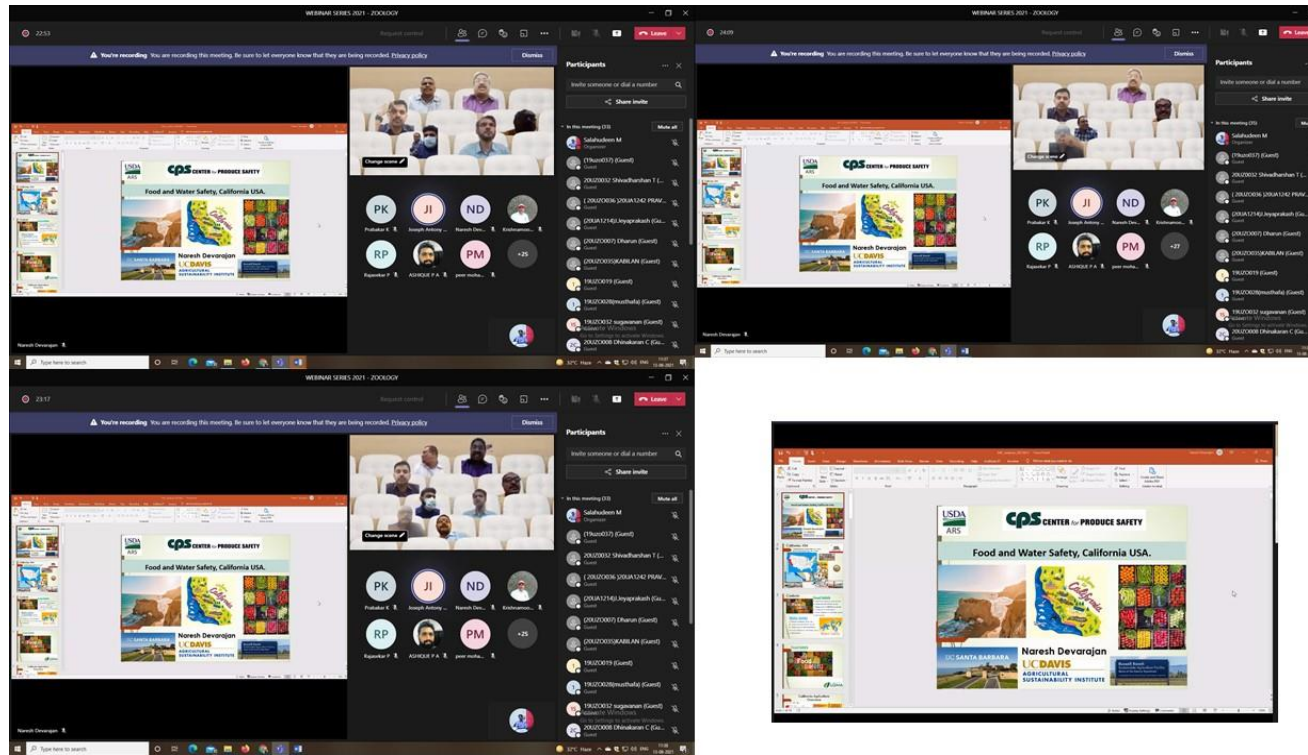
WEBINAR SERIES 2021 - ZOOLOGY

22:53

Request control

Leave

You're recording You are recording this meeting. Be sure to let everyone know that they are being recorded. Privacy policy

Dismiss

Participants

Invite someone or dial a number

Share invite

In this meeting (33)

Mute all

Salahudeen M
Organizer

(19uzo037) (Guest)

20UZ0032 Shivadharshan T (...
Guest

( 20UZO036 )20UA1242 PRAV...
Guest

(20UA1214)Jeyaprakash (Gu...
Guest

(20UZO007) Dharun (Guest)

(20UZO035)KABILAN (Guest)

19UZO019 (Guest)

19UZO028(musthafa) (Guest)

19uzo032 sugavanan (Guest)

20UZO008 Dhinakaran C (Gu...

Change scene

PK Prabakar K
JI Joseph Antony ...
ND Naresh Dev...
Krishnamoo...
RP Rajasekar P
ASHIQUE P A
PM peer moha...
+25

USDA ARS
CPS CENTER for PRODUCE SAFETY
Food and Water Safety, California USA.
Naresh Devarajan
UC SANTA BARBARA
UC DAVIS AGRICULTURAL SUSTAINABILITY INSTITUTE

Naresh Devarajan

Type here to search

32°C Haze ENG

WEBINAR SERIES 2021 - ZOOLOGY

24:09

You're recording You are recording this meeting. Be sure to let everyone know that they are being recorded. Privacy policy

Dismiss

Participants

Invite someone or dial a number

Share invite

In this meeting (35)

Salahudeen M
Organizer

(19uzo037) (Guest)

20UZ0032 Shivadharshan T (...

( 20UZO036 )20UA1242 PRAV...

(20UA1214)Jeyaprakash (Gu...

(20UZO007) Dharun (Guest)

(20UZO035)KABILAN (Guest)

19UZO019 (Guest)

19UZO028(musthafa) (Guest)

19uzo032 sugavanan (Guest)

20UZO008 Dhinakaran C (Gu...

Change scene

PK Prabakar K
JI Joseph Antony ...
ND Naresh Dev...
Krishnamoo...
RP Rajasekar P
ASHIQUE P A
PM peer moha...
+27

Food and Water Safety, California USA.
Naresh Devarajan

Naresh Devarajan

Type here to search

32°C Haze ENG

WEBINAR SERIES 2021 - ZOOLOGY

23:17

Request control

Leave

You're recording You are recording this meeting. Be sure to let everyone know that they are being recorded. Privacy policy

Dismiss

Participants

Invite someone or dial a number

Share invite

In this meeting (33)

Mute all

Salahudeen M
Organizer

(19uzo037) (Guest)

20UZ0032 Shivadharshan T (...
Guest

( 20UZO036 )20UA1242 PRAV...
Guest

(20UA1214)Jeyaprakash (Gu...
Guest

(20UZO007) Dharun (Guest)

(20UZO035)KABILAN (Guest)

19UZO019 (Guest)

19UZO028(musthafa) (Guest)

19uzo032 sugavanan (Guest)

20UZO008 Dhinakaran C (Gu...

Change scene

PK Prabakar K
JI Joseph Antony ...
ND Naresh Dev...
Krishnamoo...
RP Rajasekar P
ASHIQUE P A
PM peer moha...
+25

USDA ARS
CPS CENTER for PRODUCE SAFETY
Food and Water Safety, California USA.
Naresh Devarajan
UC SANTA BARBARA
UC DAVIS AGRICULTURAL SUSTAINABILITY INSTITUTE

Naresh Devarajan

Type here to search

32°C Haze ENG

USDA ARS
CPS CENTER for PRODUCE SAFETY
Food and Water Safety, California USA.
Naresh Devarajan
UC SANTA BARBARA
UC DAVIS AGRICULTURAL SUSTAINABILITY INSTITUTE